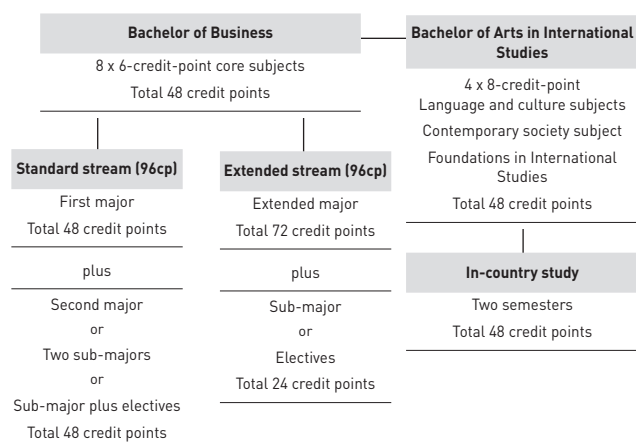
Bachelor of Business

8 x 6-credit-point core subjects

Total 48 credit points

Standard stream (96cp)

First major

Total 48 credit points

plus

Second major

or

Two sub-majors

or

Sub-major plus electives

Total 48 credit points

Extended stream (96cp)

Extended major

Total 72 credit points

plus

Sub-major

or

Electives

Total 24 credit points

Bachelor of Arts in International Studies

4 x 8-credit-point Language and culture subjects

Contemporary society subject

Foundations in International Studies

Total 48 credit points

In-country study

Two semesters

Total 48 credit points